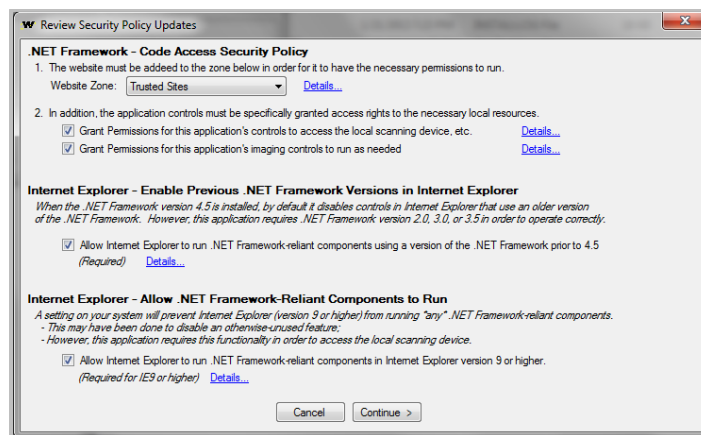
W Review Security Policy Updates

.NET Framework - Code Access Security Policy

1. The website must be addeed to the zone below in order for it to have the necessary permissions to run.

Website Zone: Trusted Sites Details...

2. In addition, the application controls must be specifically granted access rights to the necessary local resources.

Grant Permissions for this application's controls to access the local scanning device, etc. Details...

Grant Permissions for this application's imaging controls to run as needed Details...

Internet Explorer - Enable Previous .NET Framework Versions in Internet Explorer

When the .NET Framework version 4.5 is installed, by default it disables controls in Internet Explorer that use an older version of the .NET Framework. However, this application requires .NET Framework version 2.0, 3.0, or 3.5 in order to operate correctly.

Allow Internet Explorer to run .NET Framework-reliant components using a version of the .NET Framework prior to 4.5

(Required) Details...

Internet Explorer - Allow .NET Framework-Reliant Components to Run

A setting on your system will prevent Internet Explorer (version 9 or higher) from running "any" .NET Framework-reliant components.
- This may have been done to disable an otherwise-unused feature;
- However, this application requires this functionality in order to access the local scanning device.

Allow Internet Explorer to run .NET Framework-reliant components in Internet Explorer version 9 or higher.

(Required for IE9 or higher) Details...

Cancel Continue >